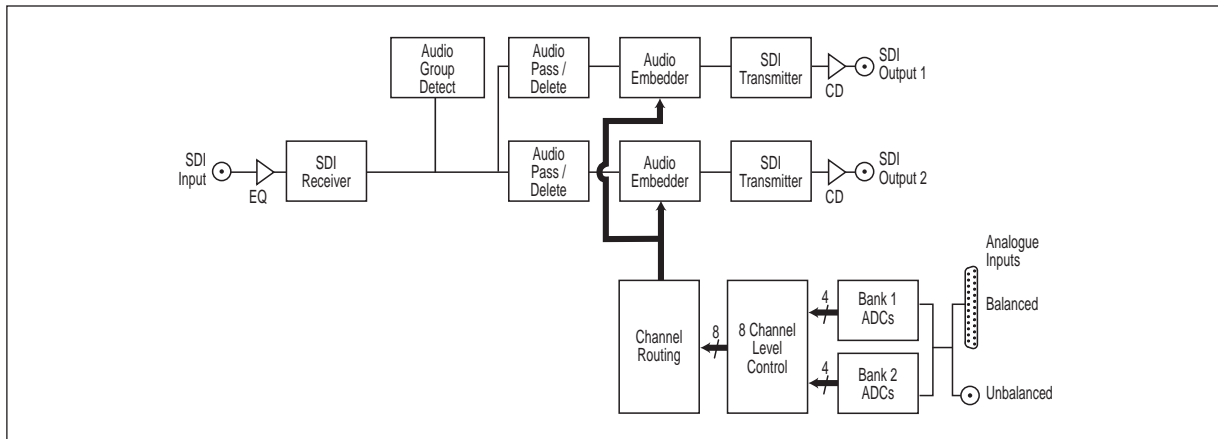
Audio Group Detect

Audio Pass / Delete

Audio Embedder

SDI Transmitter

CD

SDI Output 1

SDI Input

EQ

SDI Receiver

Audio Pass / Delete

Audio Embedder

SDI Transmitter

CD

SDI Output 2

Analogue Inputs

Balanced

Channel Routing

8

8 Channel Level Control

4

Bank 1 ADCs

4

Bank 2 ADCs

Unbalanced